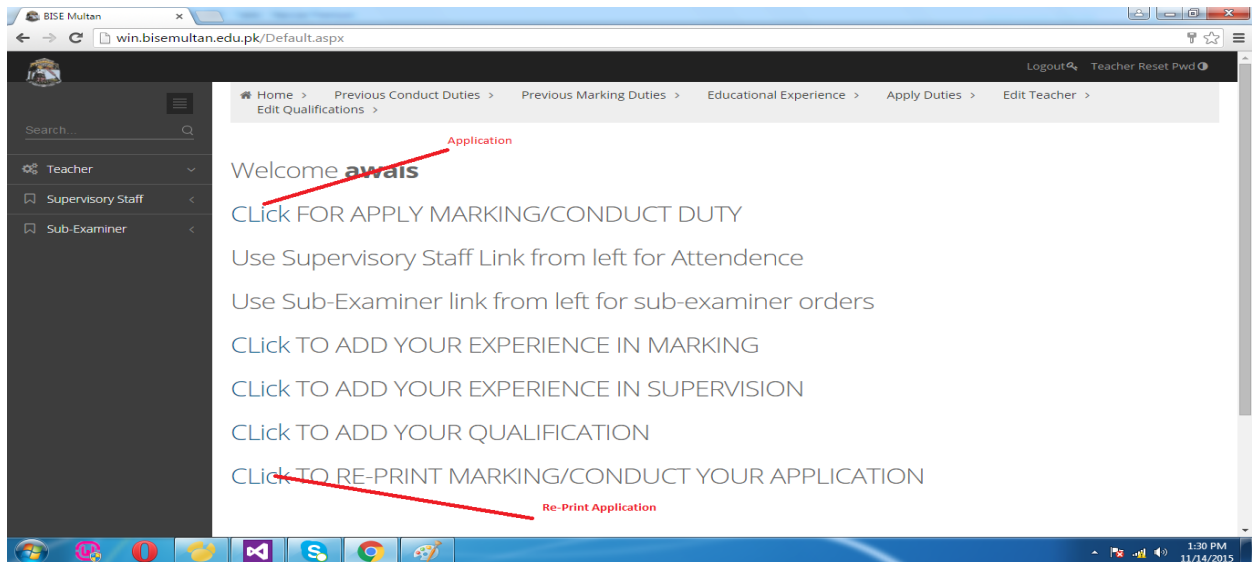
BISE Multan ×

win.bisemultan.edu.pk/Default.aspx

Logout Teacher Reset Pwd

Search...

Teacher

Supervisory Staff

Sub-Examiner

Home > Previous Conduct Duties > Previous Marking Duties > Educational Experience > Apply Duties > Edit Teacher > Edit Qualifications >

Application

Welcome **awais**

CLick FOR APPLY MARKING/CONDUCT DUTY

Use Supervisory Staff Link from left for Attendence

Use Sub-Examiner link from left for sub-examiner orders

CLick TO ADD YOUR EXPERIENCE IN MARKING

CLick TO ADD YOUR EXPERIENCE IN SUPERVISION

CLick TO ADD YOUR QUALIFICATION

CLick TO RE-PRINT MARKING/CONDUCT YOUR APPLICATION

Re-Print Application

1:30 PM
11/14/2015